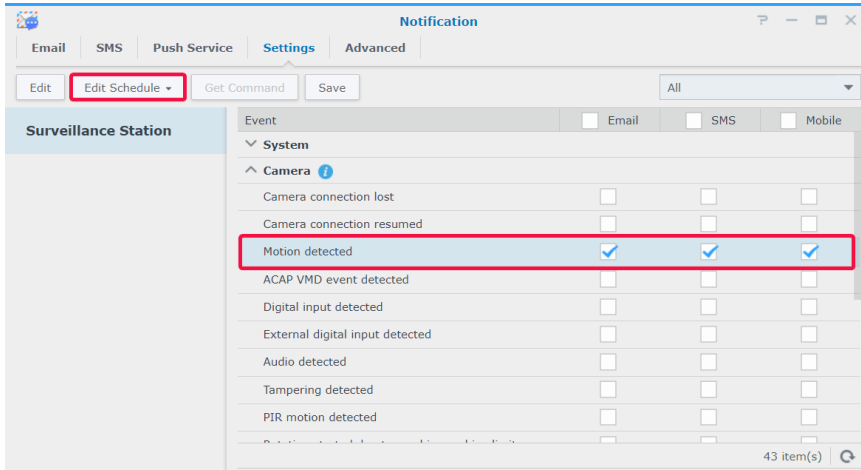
Notification

Email SMS Push Service Settings Advanced

Edit Edit Schedule Get Command Save All

Surveillance Station

| Event | Email | SMS | Mobile |
|---|---|---|---|
| System | | | |
| Camera | | | |
| Camera connection lost | | | |
| Camera connection resumed | | | |
| Motion detected | ✓ | ✓ | ✓ |
| ACAP VMD event detected | | | |
| Digital input detected | | | |
| External digital input detected | | | |
| Audio detected | | | |
| Tampering detected | | | |
| PIR motion detected | | | |
| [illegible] | | | |

43 item(s)